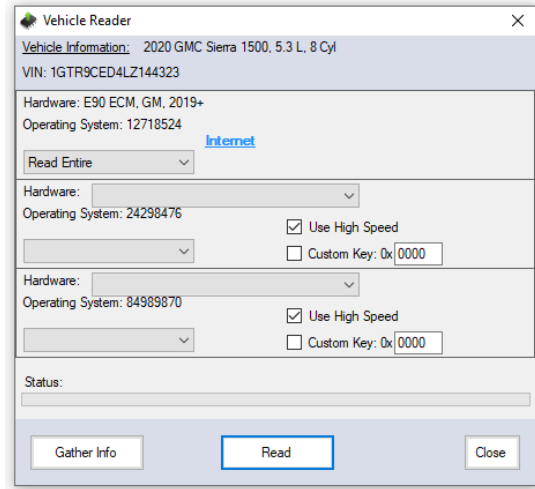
Vehicle Reader

Vehicle Information: 2020 GMC Sierra 1500, 5.3 L, 8 Cyl

VIN: 1GTR9CED4LZ144323

Hardware: E90 ECM, GM, 2019+

Operating System: 12718524

Internet

Read Entire

Hardware:

Operating System: 24298476

Use High Speed

Custom Key: 0x 0000

Hardware:

Operating System: 84989870

Use High Speed

Custom Key: 0x 0000

Status:

Gather Info

Read

Close